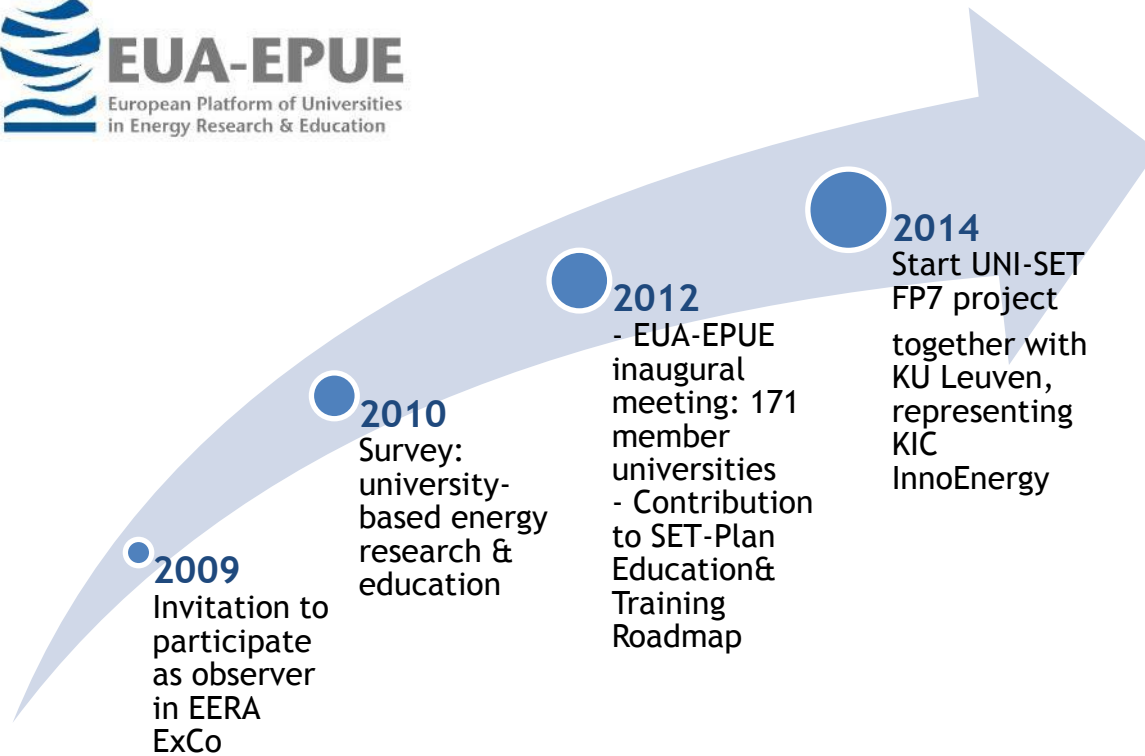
EUA-EPUE
European Platform of Universities in Energy Research & Education

2009
Invitation to participate as observer in EERA ExCo

2010
Survey: university-based energy research & education

2012
- EUA-EPUE inaugural meeting: 171 member universities
- Contribution to SET-Plan Education& Training Roadmap

2014
Start UNI-SET FP7 project
together with KU Leuven, representing KIC InnoEnergy